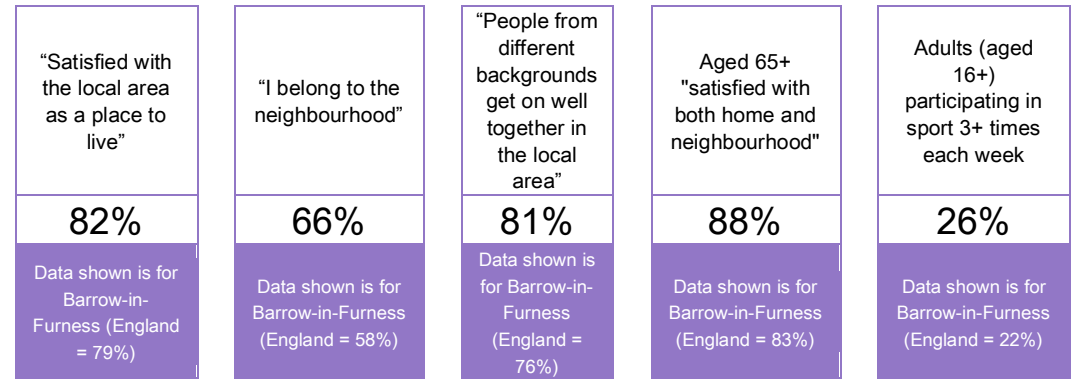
“Satisfied with the local area as a place to live”

82%

Data shown is for Barrow-in-Furness (England = 79%)

“I belong to the neighbourhood”

66%

Data shown is for Barrow-in-Furness (England = 58%)

“People from different backgrounds get on well together in the local area”

81%

Data shown is for Barrow-in-Furness (England = 76%)

Aged 65+ "satisfied with both home and neighbourhood"

88%

Data shown is for Barrow-in-Furness (England = 83%)

Adults (aged 16+) participating in sport 3+ times each week

26%

Data shown is for Barrow-in-Furness (England = 22%)